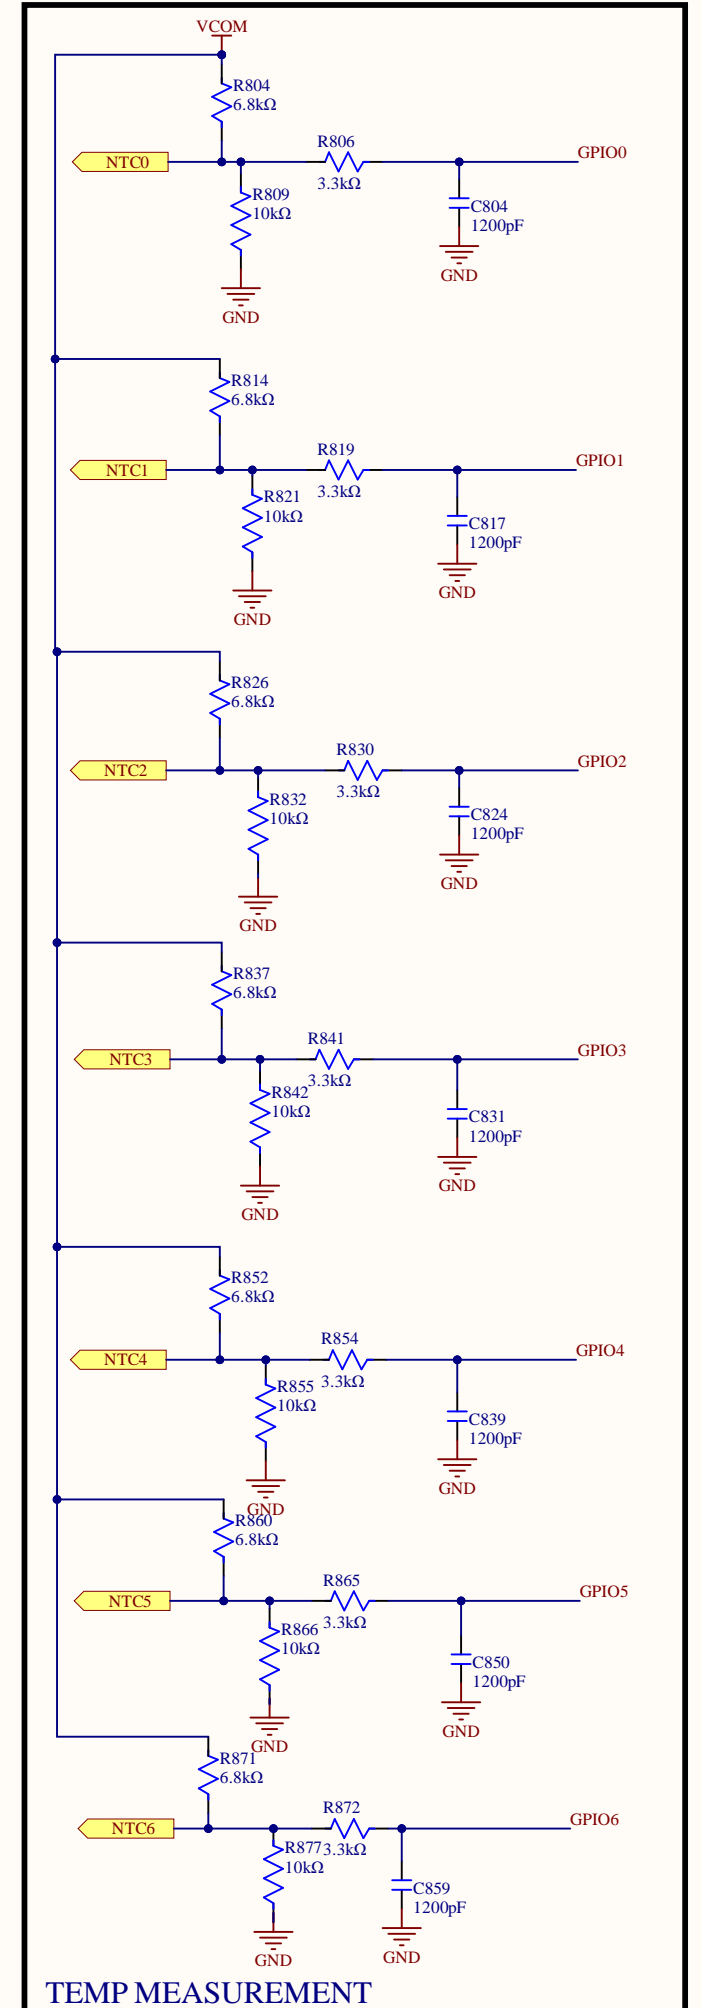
VCOM
R804
6.8kΩ
NTC0
R806
3.3kΩ
GPIO0
R809
10kΩ
C804
1200pF
GND
GND

R814
6.8kΩ
NTC1
R819
3.3kΩ
GPIO1
R821
10kΩ
C817
1200pF
GND
GND

R826
6.8kΩ
NTC2
R830
3.3kΩ
GPIO2
R832
10kΩ
C824
1200pF
GND
GND

R837
6.8kΩ
NTC3
R841
3.3kΩ
GPIO3
R842
10kΩ
C831
1200pF
GND
GND

R852
6.8kΩ
NTC4
R854
3.3kΩ
GPIO4
R855
10kΩ
C839
1200pF
GND
GND

R860
6.8kΩ
NTC5
R865
3.3kΩ
GPIO5
R866
10kΩ
C850
1200pF
GND
GND

R871
6.8kΩ
NTC6
R872
3.3kΩ
GPIO6
R877
10kΩ
C859
1200pF
GND
GND

TEMP MEASUREMENT